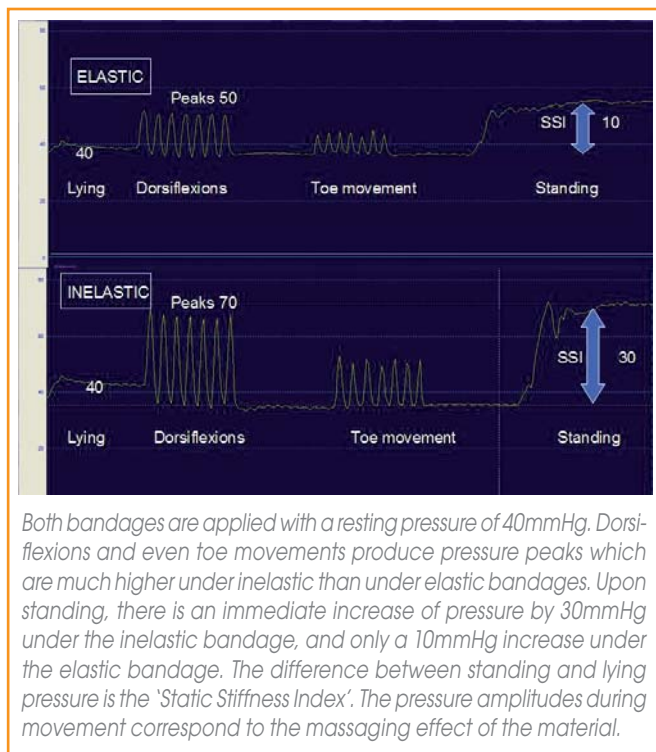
ELASTIC

Peaks 50

40

SSI 10

Lying Dorsiflexions Toe movement Standing

INELASTIC

Peaks 70

40

SSI 30

Lying Dorsiflexions Toe movement Standing

Both bandages are applied with a resting pressure of 40mmHg. Dorsiflexions and even toe movements produce pressure peaks which are much higher under inelastic than under elastic bandages. Upon standing, there is an immediate increase of pressure by 30mmHg under the inelastic bandage, and only a 10mmHg increase under the elastic bandage. The difference between standing and lying pressure is the 'Static Stiffness Index'. The pressure amplitudes during movement correspond to the massaging effect of the material.